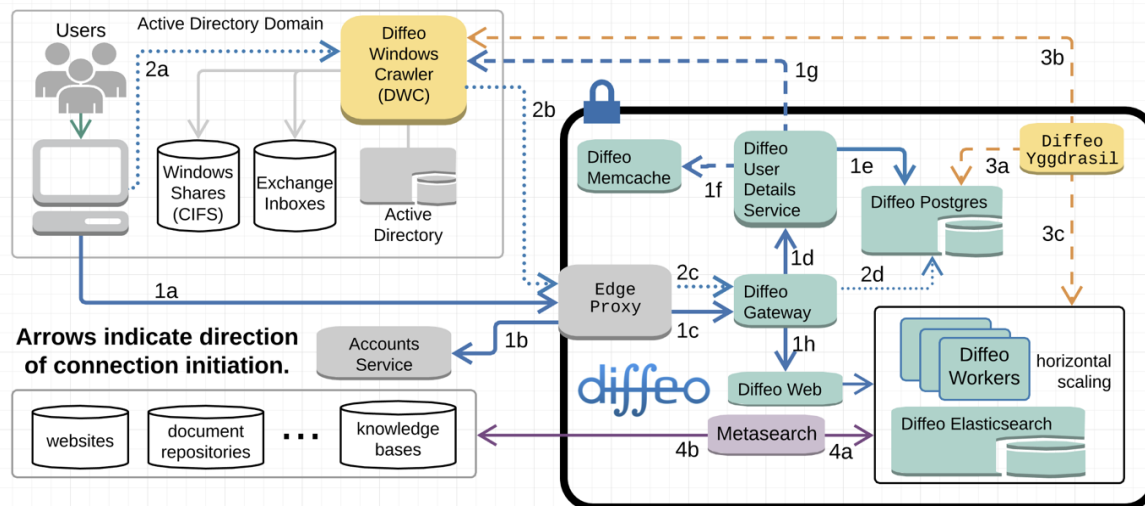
Users

Active Directory Domain

Diffeo Windows Crawler (DWC)

2a

1g

3b

2b

Windows Shares (CIFS)

Exchange Inboxes

Active Directory

Diffeo Memcache

1f

Diffeo User Details Service

1e

Diffeo Postgres

Diffeo Yggdrasil

3a

3c

1a

Edge Proxy

2c

1d

Diffeo Gateway

2d

1c

1b

Accounts Service

Arrows indicate direction of connection initiation.

1h

diffeo

Diffeo Web

Diffeo Workers

horizontal scaling

Diffeo Elasticsearch

websites

document repositories

...

knowledge bases

Metasearch

4b

4a